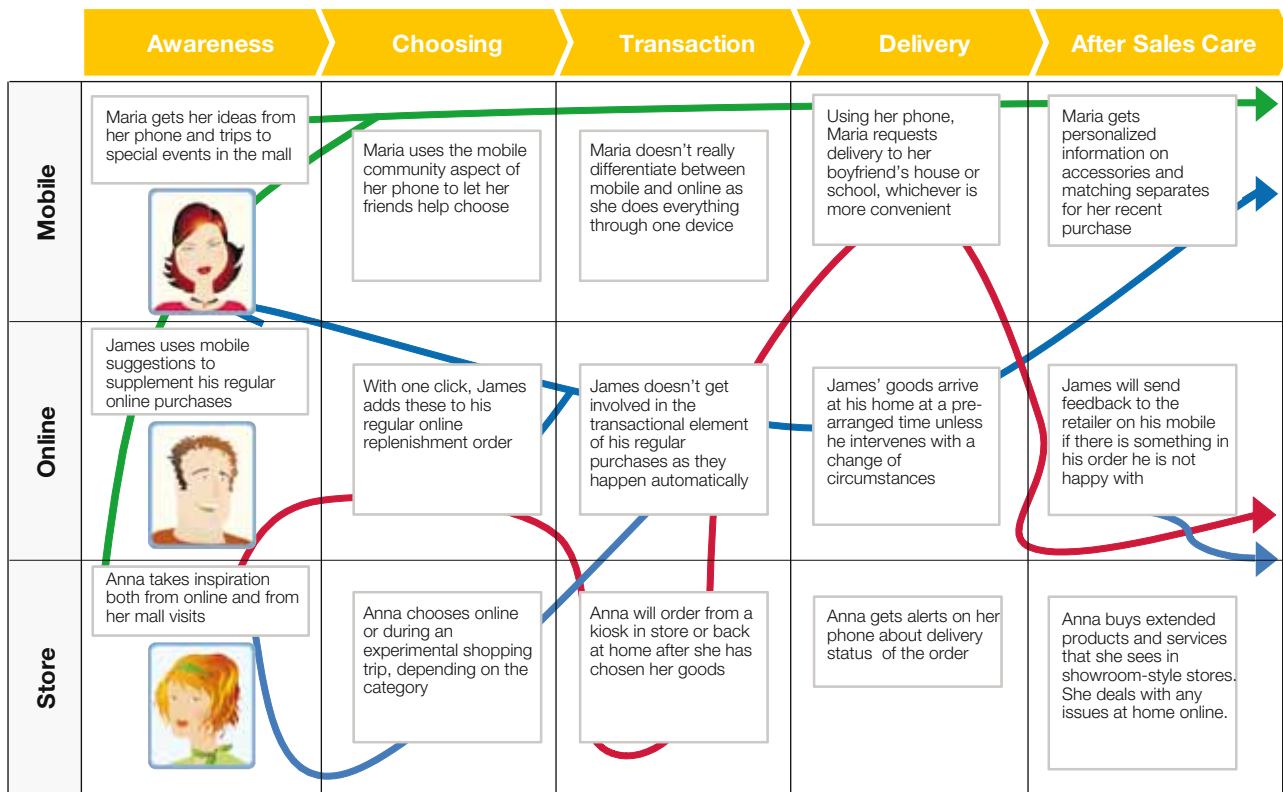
| | Awareness | Choosing | Transaction | Delivery | After Sales Care |
|---|---|---|---|---|---|
| Mobile | Maria gets her ideas from her phone and trips to special events in the mall | Maria uses the mobile community aspect of her phone to let her friends help choose | Maria doesn't really differentiate between mobile and online as she does everything through one device | Using her phone, Maria requests delivery to her boyfriend's house or school, whichever is more convenient | Maria gets personalized information on accessories and matching separates for her recent purchase |
| Online | James uses mobile suggestions to supplement his regular online purchases | With one click, James adds these to his regular online replenishment order | James doesn't get involved in the transactional element of his regular purchases as they happen automatically | James' goods arrive at his home at a pre-arranged time unless he intervenes with a change of circumstances | James will send feedback to the retailer on his mobile if there is something in his order he is not happy with |
| Store | Anna takes inspiration both from online and from her mall visits | Anna chooses online or during an experimental shopping trip, depending on the category | Anna will order from a kiosk in store or back at home after she has chosen her goods | Anna gets alerts on her phone about delivery status of the order | Anna buys extended products and services that she sees in showroom-style stores. She deals with any issues at home online. |